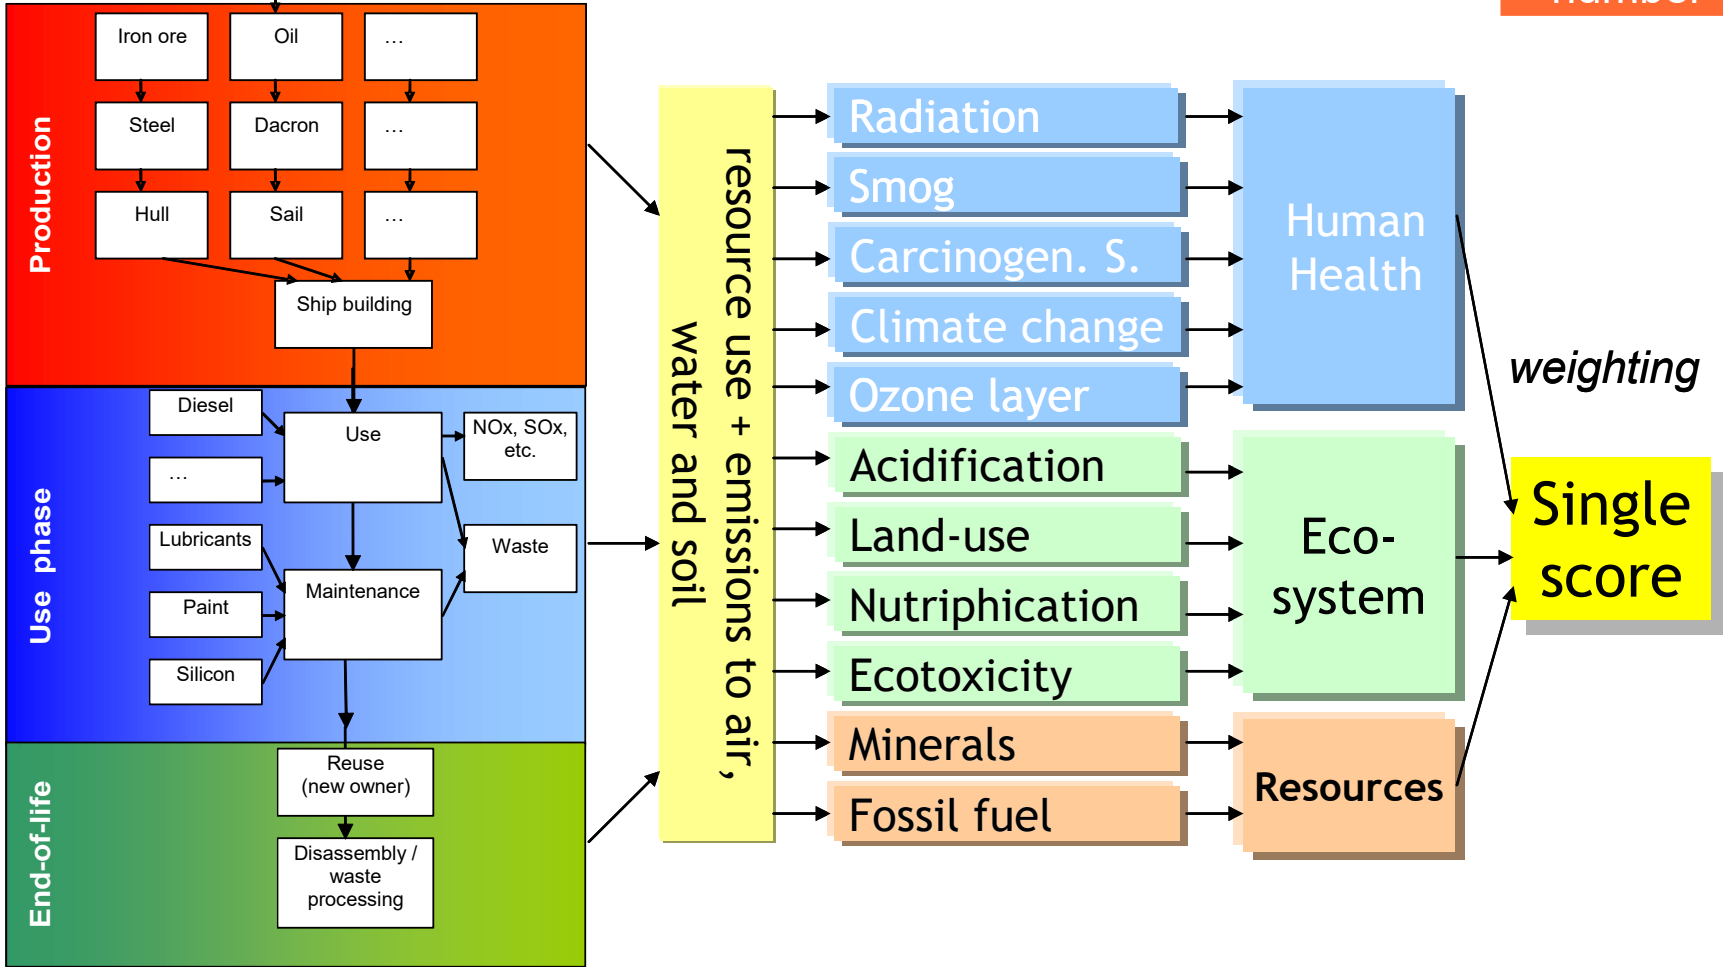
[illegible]

Production

Iron ore

Oil

…

Steel

Dacron

…

Hull

Sail

…

Ship building

Use phase

Diesel

…

Lubricants

Paint

Silicon

Use

Maintenance

NOx, SOx, etc.

Waste

End-of-life

Reuse (new owner)

Disassembly / waste processing

resource use + emissions to air, water and soil

Radiation

Smog

Carcinogen. S.

Climate change

Ozone layer

Acidification

Land-use

Nutriphication

Ecotoxicity

Minerals

Fossil fuel

Human Health

Eco-system

Resources

weighting

Single score